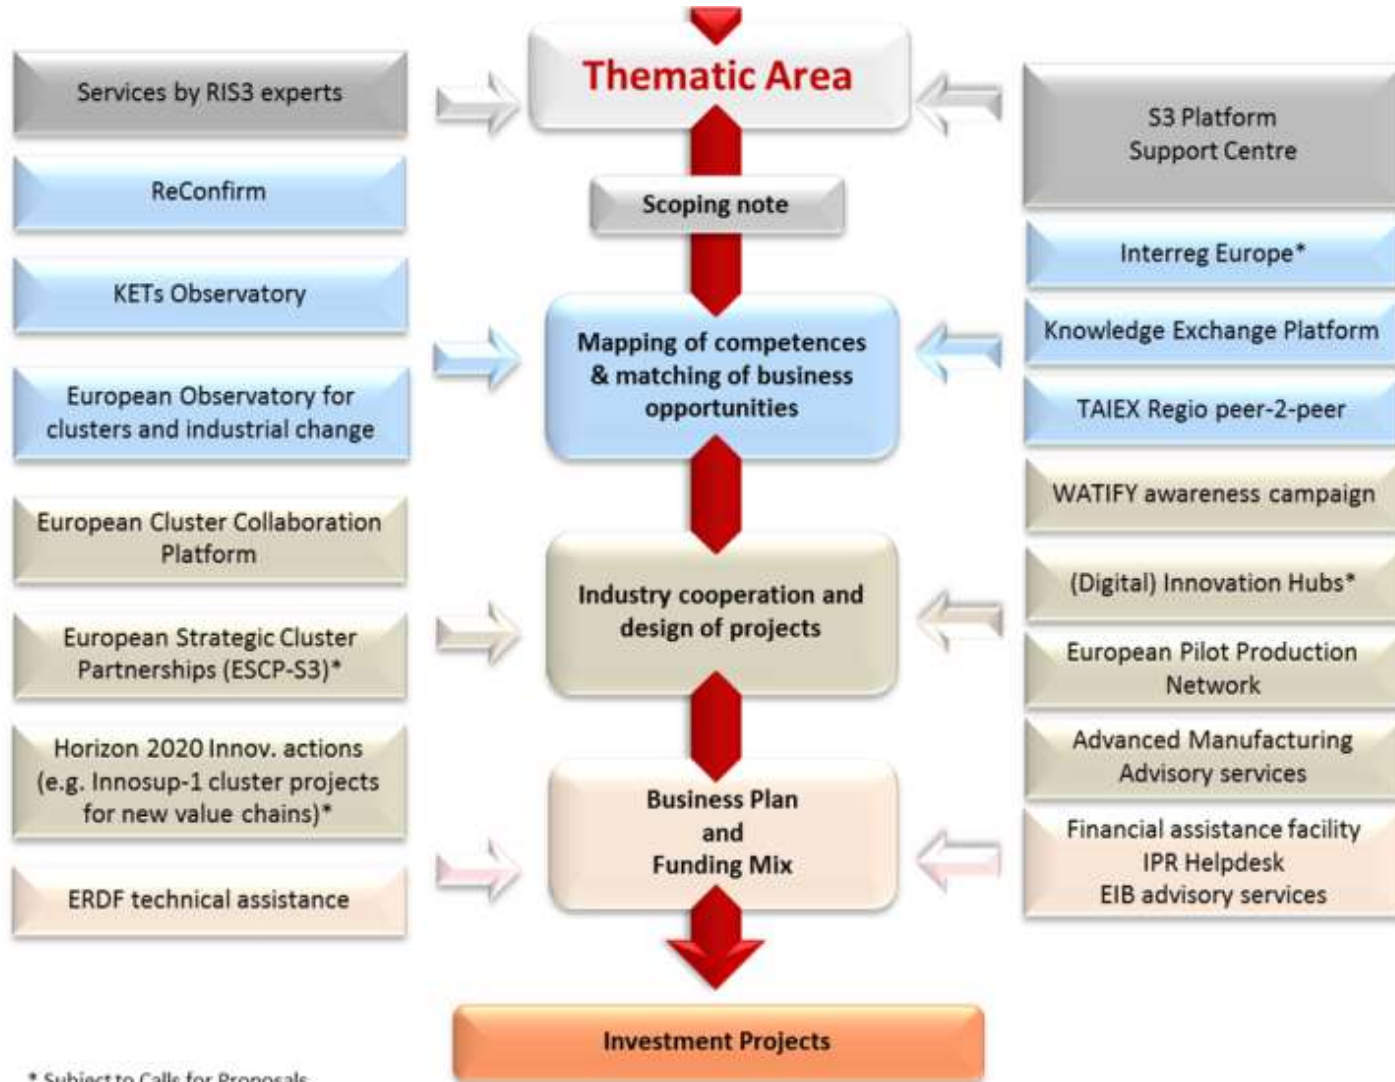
Services by RIS3 experts

ReConfirm

KETs Observatory

European Observatory for clusters and industrial change

European Cluster Collaboration Platform

European Strategic Cluster Partnerships (ESCP-S3)*

Horizon 2020 Innov. actions (e.g. Innosup-1 cluster projects for new value chains)*

ERDF technical assistance

Thematic Area

Scoping note

Mapping of competences & matching of business opportunities

Industry cooperation and design of projects

Business Plan and Funding Mix

Investment Projects

S3 Platform Support Centre

Interreg Europe*

Knowledge Exchange Platform

TAIEX Regio peer-2-peer

WATIFY awareness campaign

(Digital) Innovation Hubs*

European Pilot Production Network

Advanced Manufacturing Advisory services

Financial assistance facility
IPR Helpdesk
EIB advisory services

* Subject to Calls for Proposals